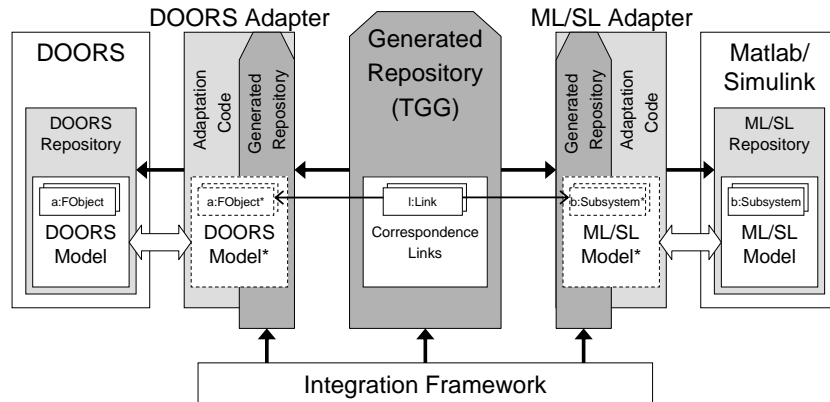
DOORS Adapter

ML/SL Adapter

DOORS

Adaptation Code

Generated Repository

Generated Repository (TGG)

Generated Repository

Adaptation Code

Matlab/ Simulink

DOORS Repository

ML/SL Repository

a:FObject

DOORS Model

a:FObject*

DOORS Model*

l:Link

Correspondence Links

b:Subsystem*

ML/SL Model*

b:Subsystem

ML/SL Model

Integration Framework